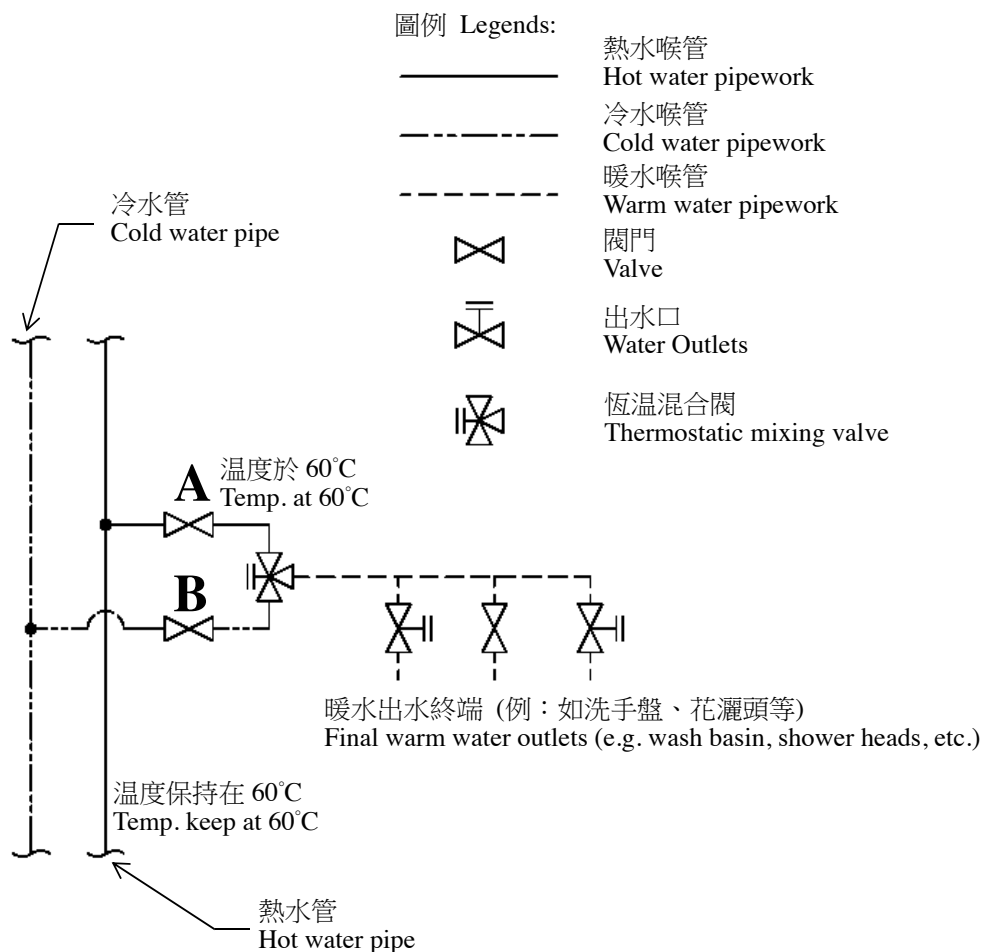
圖例 Legends:

熱水喉管
Hot water pipework

冷水喉管
Cold water pipework

暖水喉管
Warm water pipework

閥門
Valve

出水口
Water Outlets

恆溫混合閥
Thermostatic mixing valve

冷水管
Cold water pipe

A
溫度於 60°C
Temp. at 60°C

B

暖水出水終端 (例：如洗手盤、花灑頭等)
Final warm water outlets (e.g. wash basin, shower heads, etc.)

溫度保持在 60°C
Temp. keep at 60°C

熱水管
Hot water pipe